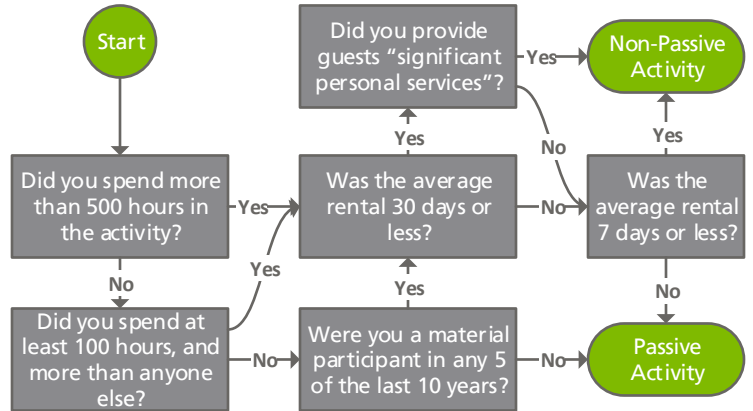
Start

Did you spend more than 500 hours in the activity?

Yes

No

Did you spend at least 100 hours, and more than anyone else?

Yes

No

Was the average rental 30 days or less?

Yes

No

Were you a material participant in any 5 of the last 10 years?

Yes

No

Did you provide guests "significant personal services"?

Yes

No

Non-Passive Activity

Was the average rental 7 days or less?

Yes

No

Passive Activity